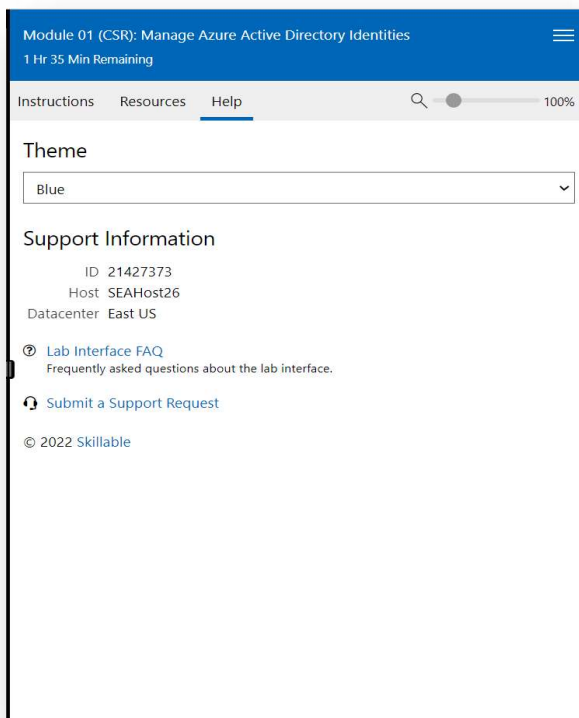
Module 01 (CSR): Manage Azure Active Directory Identities
1 Hr 35 Min Remaining

Instructions Resources Help

100%

Theme

Blue

Support Information

ID 21427373
Host SEAHost26
Datacenter East US

Lab Interface FAQ
Frequently asked questions about the lab interface.

Submit a Support Request

© 2022 Skillable